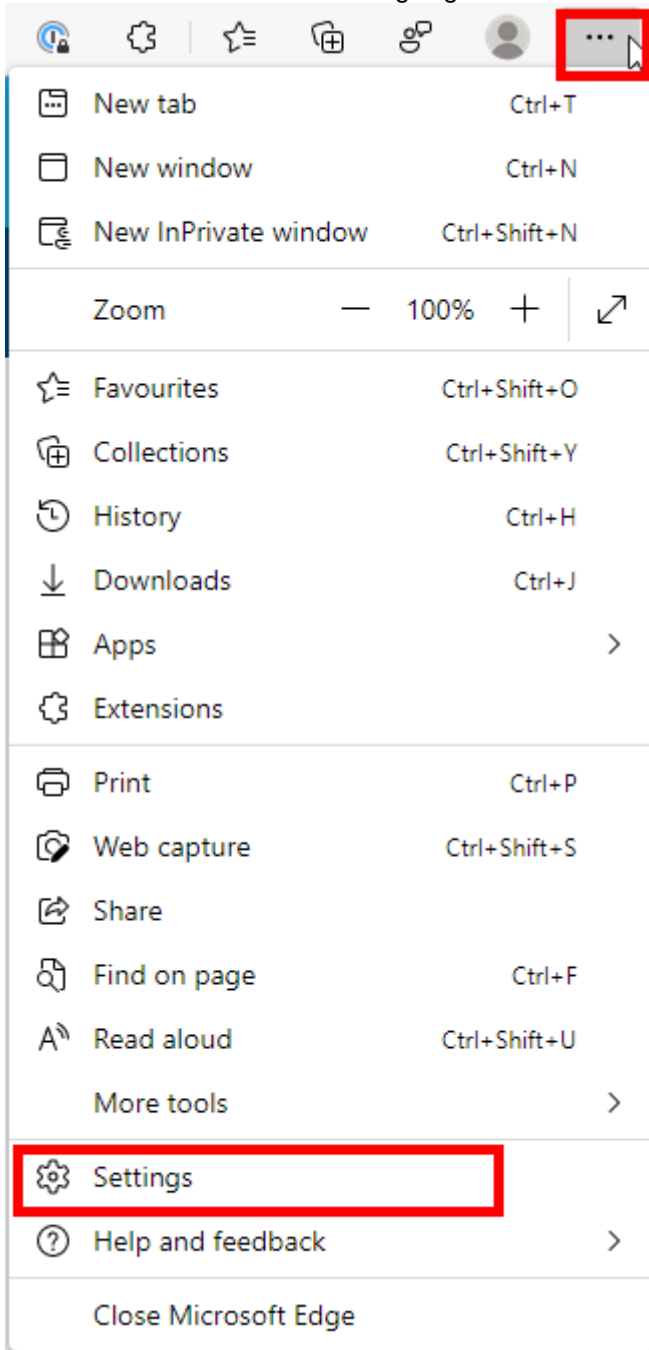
...

New tab Ctrl+T
New window Ctrl+N
New InPrivate window Ctrl+Shift+N

Zoom — 100% +

Favourites Ctrl+Shift+O
Collections Ctrl+Shift+Y
History Ctrl+H
Downloads Ctrl+J
Apps
Extensions

Print Ctrl+P
Web capture Ctrl+Shift+S
Share
Find on page Ctrl+F
Read aloud Ctrl+Shift+U
More tools

Settings
Help and feedback

Close Microsoft Edge